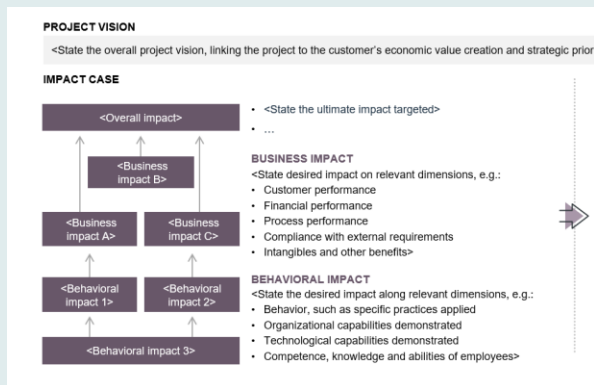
PROJECT VISION

<State the overall project vision, linking the project to the customer's economic value creation and strategic prior

IMPACT CASE

<Overall impact>

<Business impact B>

<Business impact A>

<Business impact C>

<Behavioral impact 1>

<Behavioral impact 2>

<Behavioral impact 3>

- <State the ultimate impact targeted>
- ...

BUSINESS IMPACT
<State desired impact on relevant dimensions, e.g.:
- Customer performance
- Financial performance
- Process performance
- Compliance with external requirements
- Intangibles and other benefits>

BEHAVIORAL IMPACT
<State the desired impact along relevant dimensions, e.g.:
- Behavior, such as specific practices applied
- Organizational capabilities demonstrated
- Technological capabilities demonstrated
- Competence, knowledge and abilities of employees>